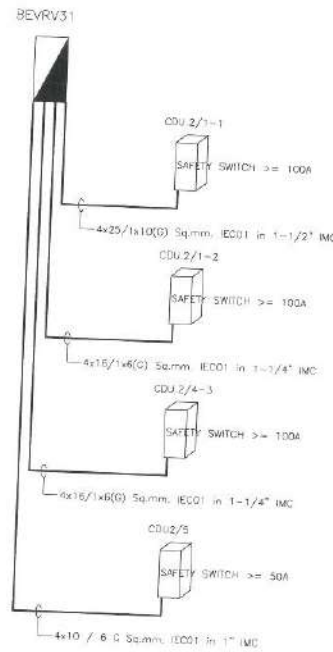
BEVRV31

CDU 2/1-1

SAFETY SWITCH >= 100A

4x25/1x10(G) Sq.mm. IEC01 in 1-1/2" IMC

CDU 2/1-2

SAFETY SWITCH >= 100A

4x16/1x6(G) Sq.mm. IEC01 in 1-1/4" IMC

CDU 2/4-3

SAFETY SWITCH >= 100A

4x16/1x6(G) Sq.mm. IEC01 in 1-1/4" IMC

CDU2/5

SAFETY SWITCH >= 50A

4x10 / 6 G Sq.mm. IEC01 in 1" IMC